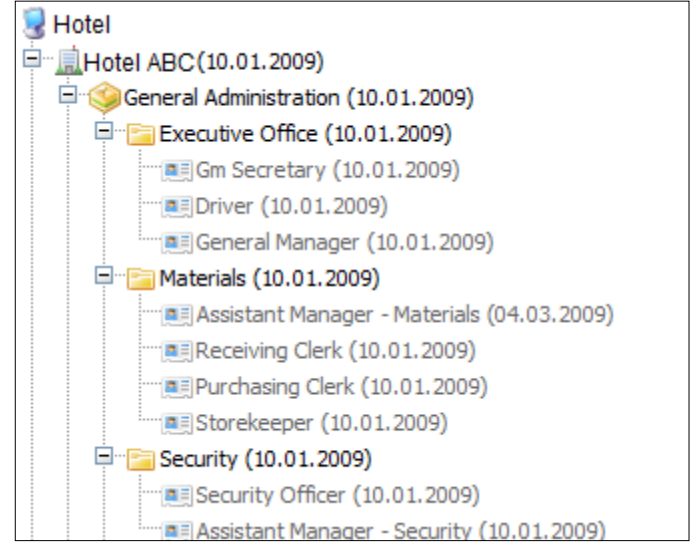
Hotel
Hotel ABC(10.01.2009)
General Administration (10.01.2009)
Executive Office (10.01.2009)
Gm Secretary (10.01.2009)
Driver (10.01.2009)
General Manager (10.01.2009)
Materials (10.01.2009)
Assistant Manager - Materials (04.03.2009)
Receiving Clerk (10.01.2009)
Purchasing Clerk (10.01.2009)
Storekeeper (10.01.2009)
Security (10.01.2009)
Security Officer (10.01.2009)
Assistant Manager - Security (10.01.2009)